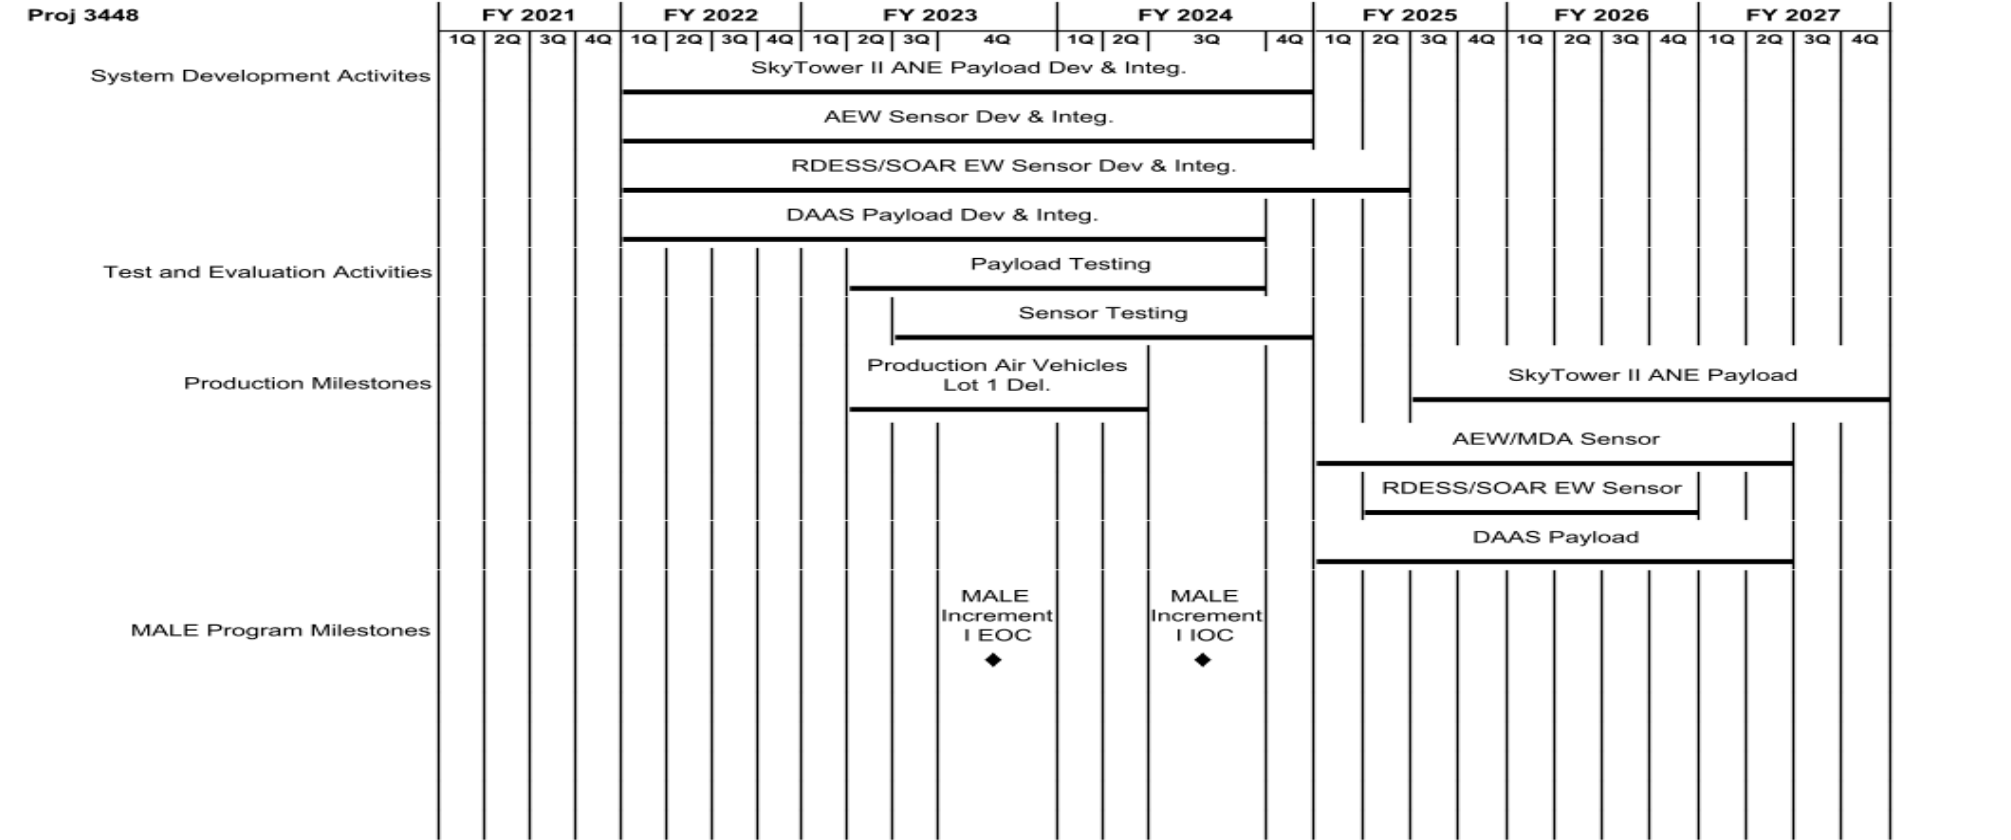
Proj 3448

FY 2021 FY 2022 FY 2023 FY 2024 FY 2025 FY 2026 FY 2027

1Q 2Q 3Q 4Q 1Q 2Q 3Q 4Q 1Q 2Q 3Q 4Q 1Q 2Q 3Q 4Q 1Q 2Q 3Q 4Q 1Q 2Q 3Q 4Q 1Q 2Q 3Q 4Q

System Development Activites

SkyTower II ANE Payload Dev & Integ.

AEW Sensor Dev & Integ.

RDESS/SOAR EW Sensor Dev & Integ.

DAAS Payload Dev & Integ.

Test and Evaluation Activities

Payload Testing

Sensor Testing

Production Milestones

Production Air Vehicles Lot 1 Del.

SkyTower II ANE Payload

AEW/MDA Sensor

RDESS/SOAR EW Sensor

DAAS Payload

MALE Program Milestones

MALE Increment I EOC

MALE Increment I IOC